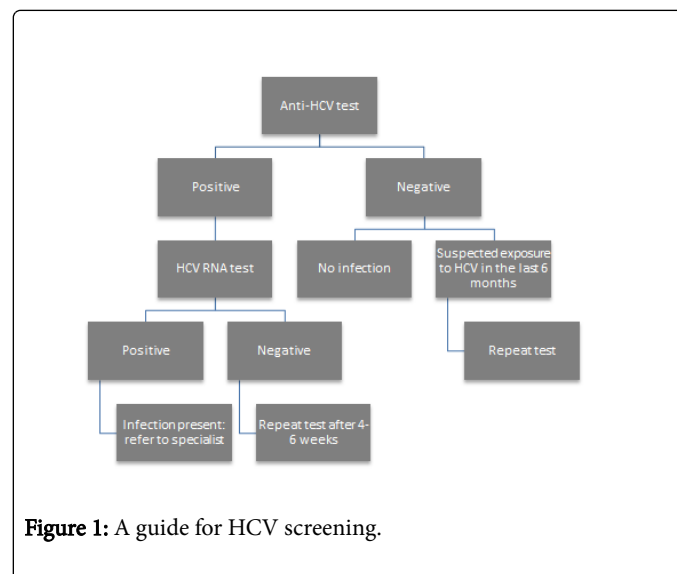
Anti-HCV test

Positive

Negative

HCV RNA test

No infection

Suspected exposure to HCV in the last 6 months

Positive

Negative

Repeat test

Infection present: refer to specialist

Repeat test after 4-6 weeks

Figure 1: A guide for HCV screening.